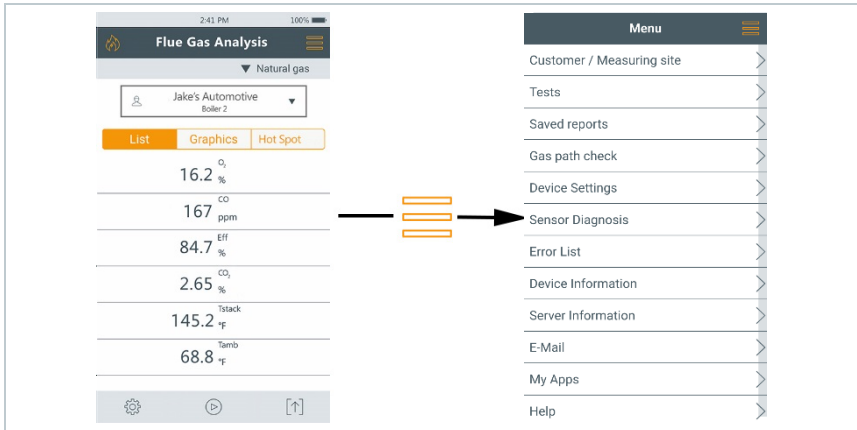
2:41 PM 100%

Flue Gas Analysis

▼ Natural gas

Jake's Automotive
Boiler 2

List | Graphics | Hot Spot

16.2 $O_2$ %

167 CO ppm

84.7 Eff %

2.65 $CO_2$ %

145.2 Tstack °F

68.8 Tamb °F

Menu

Customer / Measuring site

Tests

Saved reports

Gas path check

Device Settings

Sensor Diagnosis

Error List

Device Information

Server Information

E-Mail

My Apps

Help